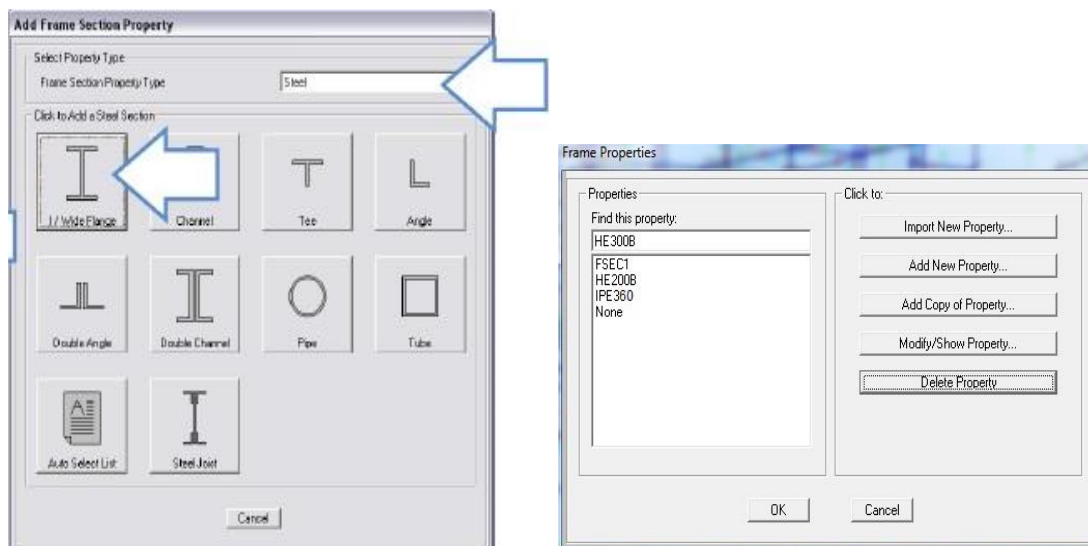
Add Frame Section Property

Select Property Type

Frame Section Property Type

Steel

Click to Add a Steel Section

I / Wide Flange

Channel

Tee

Angle

Double Angle

Double Channel

Pipe

Tube

Auto Select List

Steel Joist

Cancel

Frame Properties

Properties

Find this property:

HE300B

FSEC1
HE200B
IPE360
None

Click to:

Import New Property...

Add New Property...

Add Copy of Property...

Modify/Show Property...

Delete Property

OK

Cancel